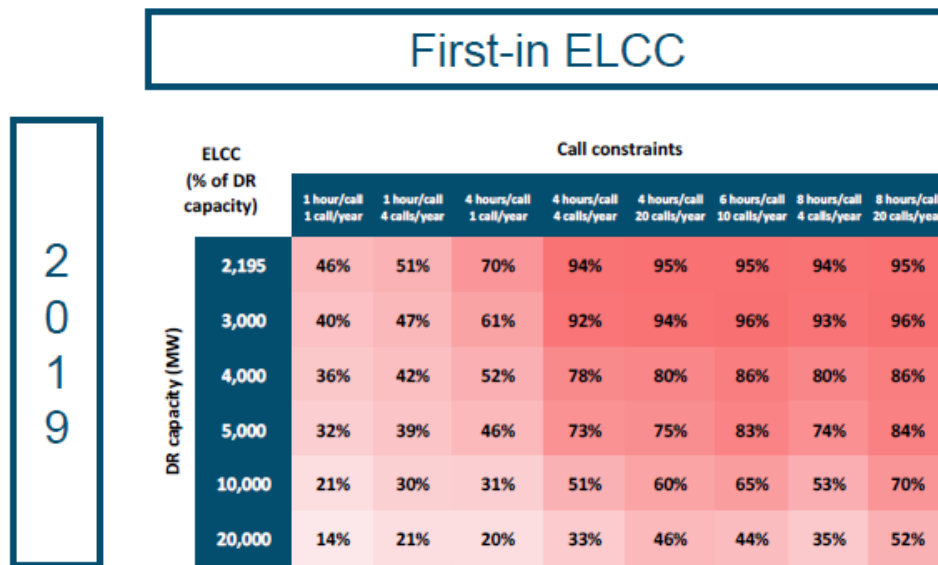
First-in ELCC

2
0
1
9

ELCC (% of DR capacity)

Call constraints

DR capacity (MW)

| | 1 hour/call 1 call/year | 1 hour/call 4 calls/year | 4 hours/call 1 call/year | 4 hours/call 4 calls/year | 4 hours/call 20 calls/year | 6 hours/call 10 calls/year | 8 hours/call 4 calls/year | 8 hours/call 20 calls/year |
|---|---|---|---|---|---|---|---|---|
| 2,195 | 46% | 51% | 70% | 94% | 95% | 95% | 94% | 95% |
| 3,000 | 40% | 47% | 61% | 92% | 94% | 96% | 93% | 96% |
| 4,000 | 36% | 42% | 52% | 78% | 80% | 86% | 80% | 86% |
| 5,000 | 32% | 39% | 46% | 73% | 75% | 83% | 74% | 84% |
| 10,000 | 21% | 30% | 31% | 51% | 60% | 65% | 53% | 70% |
| 20,000 | 14% | 21% | 20% | 33% | 46% | 44% | 35% | 52% |